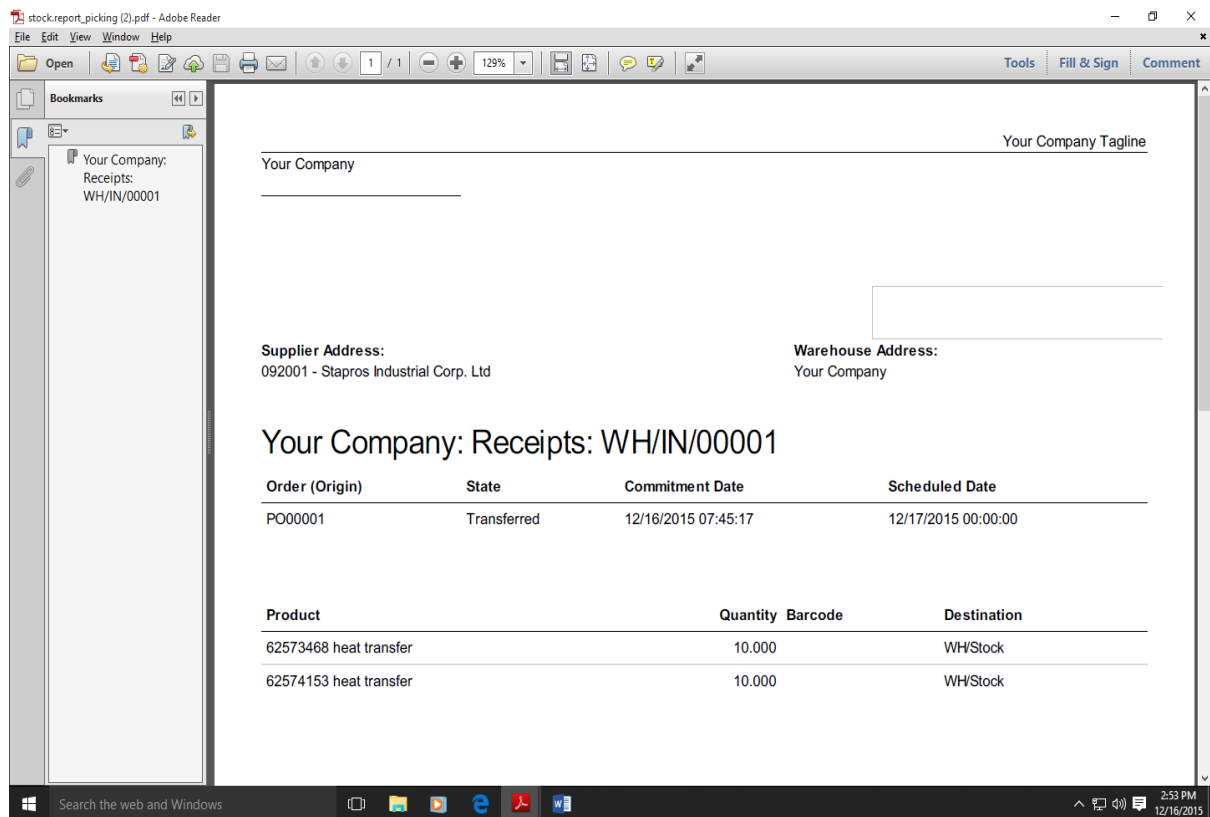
stock.report_picking (2).pdf - Adobe Reader

File Edit View Window Help

Open 1 / 1 129% Tools Fill & Sign Comment

Bookmarks

Your Company: Receipts: WH/IN/00001

Your Company Tagline

Your Company

Supplier Address:
092001 - Stapros Industrial Corp. Ltd

Warehouse Address:
Your Company

Your Company: Receipts: WH/IN/00001

| Order (Origin) | State | Commitment Date | Scheduled Date |
|---|---|---|---|
| PO00001 | Transferred | 12/16/2015 07:45:17 | 12/17/2015 00:00:00 |

| Product | Quantity | Barcode | Destination |
|---|---|---|---|
| 62573468 heat transfer | 10.000 | | WH/Stock |
| 62574153 heat transfer | 10.000 | | WH/Stock |

Search the web and Windows

2:53 PM
12/16/2015